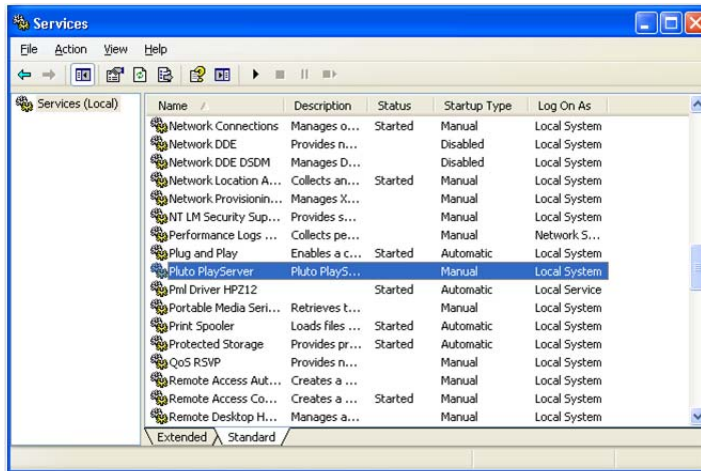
Services

File Action View Help

Services (Local)

| Name | Description | Status | Startup Type | Log On As |
|---|---|---|---|---|
| Network Connections | Manages o... | Started | Manual | Local System |
| Network DDE | Provides n... | | Disabled | Local System |
| Network DDE DSDM | Manages D... | | Disabled | Local System |
| Network Location A... | Collects an... | Started | Manual | Local System |
| Network Provisionin... | Manages X... | | Manual | Local System |
| NT LM Security Sup... | Provides s... | | Manual | Local System |
| Performance Logs ... | Collects pe... | | Manual | Network S... |
| Plug and Play | Enables a c... | Started | Automatic | Local System |
| Pluto PlayServer | Pluto PlayS... | | Manual | Local System |
| Pml Driver HPZ12 | | Started | Automatic | Local Service |
| Portable Media Seri... | Retrieves t... | | Manual | Local System |
| Print Spooler | Loads files ... | Started | Automatic | Local System |
| Protected Storage | Provides pr... | Started | Automatic | Local System |
| QoS RSVP | Provides n... | | Manual | Local System |
| Remote Access Aut... | Creates a ... | | Manual | Local System |
| Remote Access Co... | Creates a ... | Started | Manual | Local System |
| Remote Desktop H... | Manages a... | | Manual | Local System |

Extended Standard